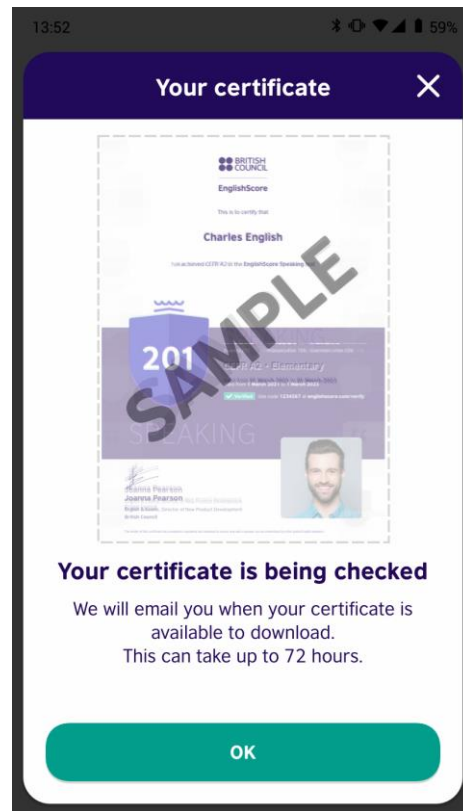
13:52

59%

Your certificate

BRITISH COUNCIL

EnglishScore

This is to certify that

Charles English

has achieved CEFR A2 in the EnglishScore Speaking test

201

CEFR A2 - Elementary

SPEAKING

SAMPLE

Joanne Pearson

Joanne Pearson

Director of New Product Development

British Council

Your certificate is being checked

We will email you when your certificate is available to download.
This can take up to 72 hours.

OK